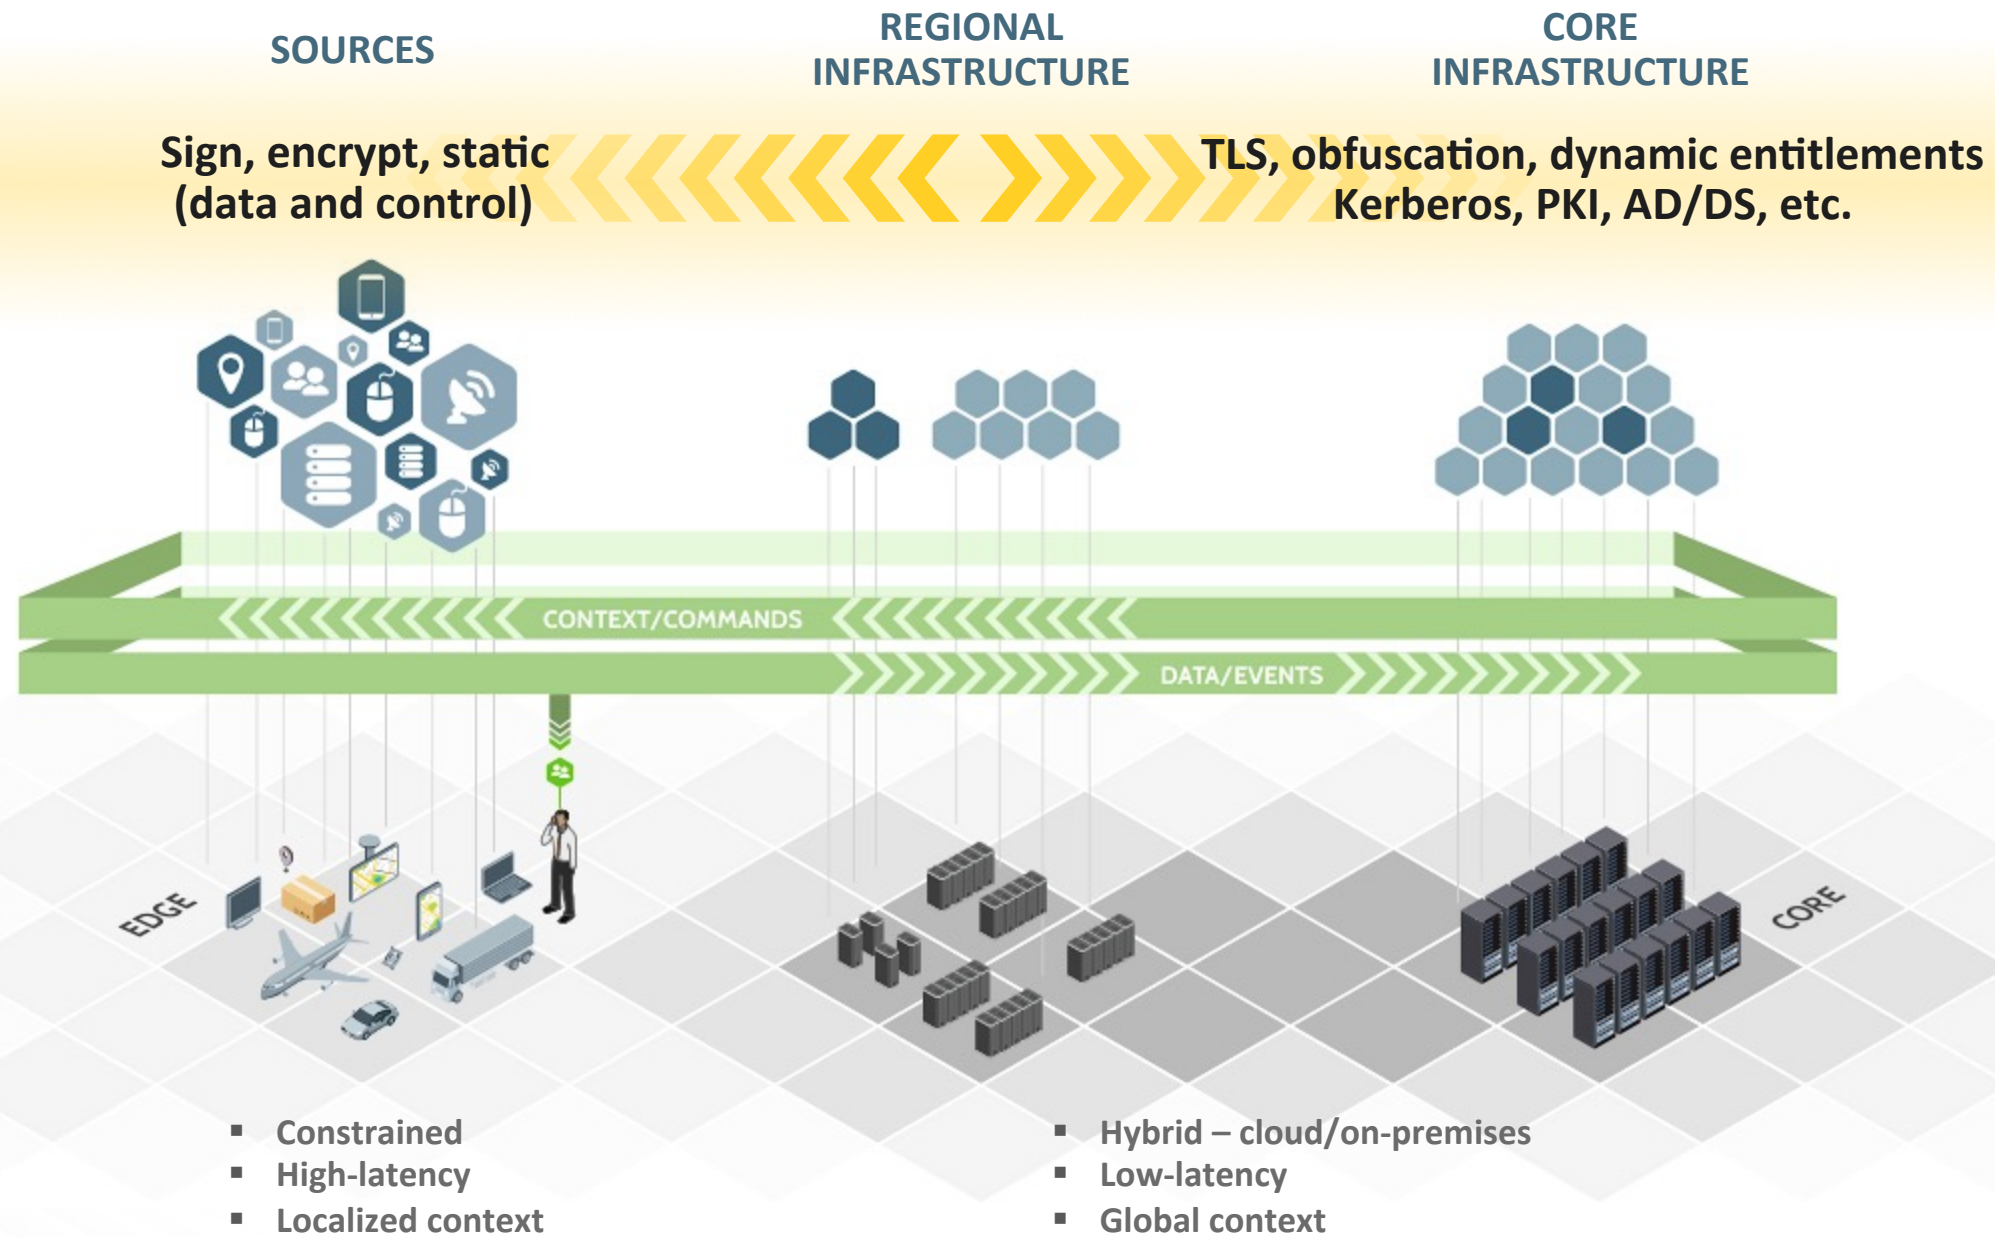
SOURCES

REGIONAL INFRASTRUCTURE

CORE INFRASTRUCTURE

Sign, encrypt, static (data and control)

TLS, obfuscation, dynamic entitlements Kerberos, PKI, AD/DS, etc.

CONTEXT/COMMANDS

DATA/EVENTS

EDGE

CORE

- Constrained
- High-latency
- Localized context

- Hybrid – cloud/on-premises
- Low-latency
- Global context